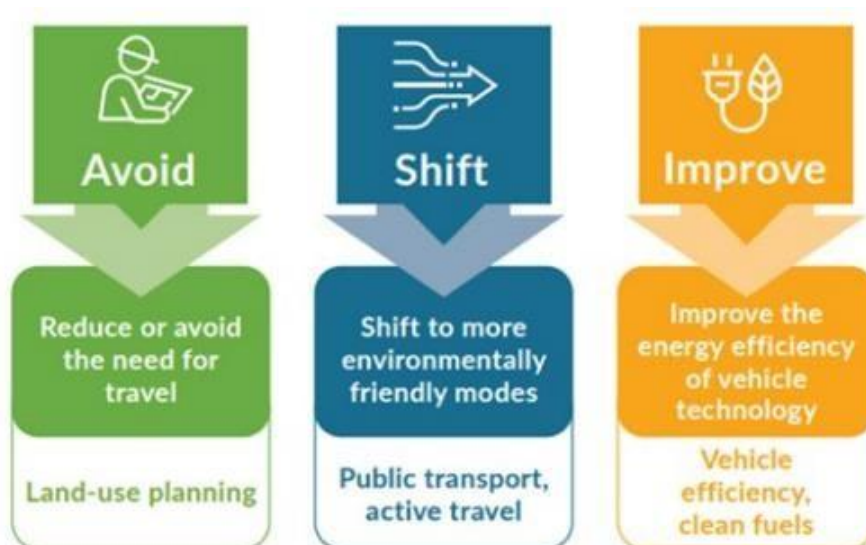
Avoid

Reduce or avoid the need for travel

Land-use planning

Shift

Shift to more environmentally friendly modes

Public transport, active travel

Improve

Improve the energy efficiency of vehicle technology

Vehicle efficiency, clean fuels